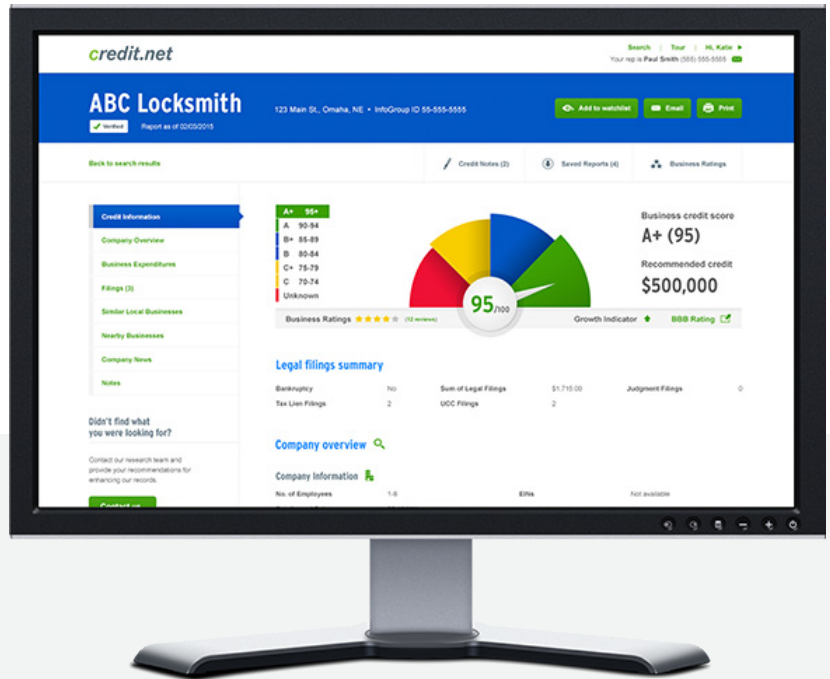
credit.net

Search | Tour | Hi, Katie
Your rep is Paul Smith (555) 555-5555

ABC Locksmith
Verified Report as of 02/03/2015
123 Main St., Omaha, NE • InfoGroup ID 55-555-5555
Add to watchlist
Email
Print

Back to search results
Credit Notes (2)
Saved Reports (4)
Business Ratings

Credit Information
Company Overview
Business Expenditures
Filings (3)
Similar Local Businesses
Nearby Businesses
Company News
Notes

Didn't find what you were looking for?
Contact our research team and provide your recommendations for enhancing our records.
Contact us

A+ 95+
A 90-94
B+ 85-89
B 80-84
C+ 75-79
C 70-74
Unknown

95/100

Business credit score
A+ (95)
Recommended credit
$500,000

Business Ratings (12 reviews)
Growth Indicator
BBB Rating

Legal filings summary

| Bankruptcy | No | Sum of Legal Filings | $1,715.00 | Judgment Filings | 0 |
|---|---|---|---|---|---|
| Tax Lien Filings | 2 | UCC Filings | 2 | | |

Company overview

Company Information

| No. of Employees | 1-6 | EINs | Not available |
|---|---|---|---|